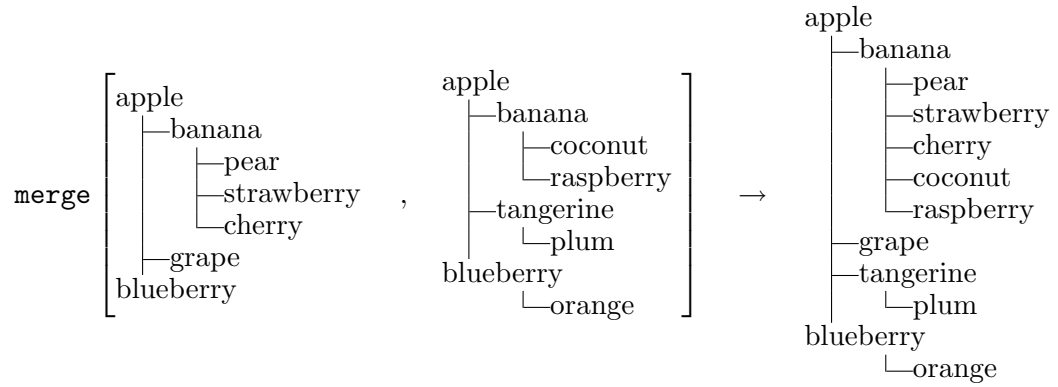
merge

apple
banana
pear
strawberry
cherry
grape
blueberry

,

apple
banana
coconut
raspberry
tangerine
plum
blueberry
orange

$\rightarrow$

apple
banana
pear
strawberry
cherry
coconut
raspberry
grape
tangerine
plum
blueberry
orange